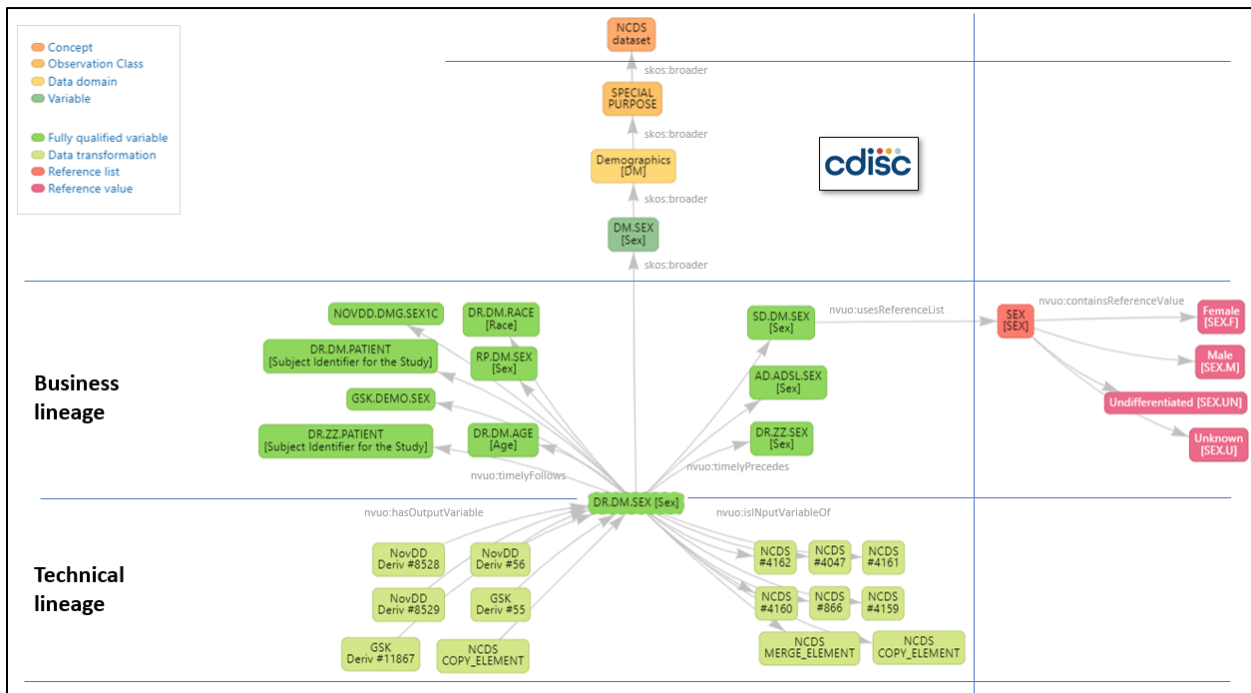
Concept
Observation Class
Data domain
Variable

Fully qualified variable
Data transformation
Reference list
Reference value

NCDS dataset

skos:broader

SPECIAL PURPOSE

skos:broader

Demographics [DM]

skos:broader

DM.SEX [Sex]

skos:broader

cdisc

NOVDD.DMG.SEX1C

DR.DM.RACE [Race]

DR.DM.PATIENT [Subject Identifier for the Study]

RP.DM.SEX [Sex]

GSK.DEMO.SEX

DR.ZZ.PATIENT [Subject Identifier for the Study]

DR.DM.AGE [Age]

SD.DM.SEX [Sex]

nvuo:usesReferenceList

SEX [SEX]

nvuo:containsReferenceValue

Female [SEX.F]

Male [SEX.M]

Undifferentiated [SEX.UN]

Unknown [SEX.U]

AD.ADSL.SEX [Sex]

DR.ZZ.SEX [Sex]

Business lineage

nvuo:timelyFollows

nvuo:timelyPrecedes

DR.DM.SEX [Sex]

nvuo:hasOutputVariable

nvuo:isINputVariableOf

Technical lineage

NovDD Deriv #8528

NovDD Deriv #56

NovDD Deriv #8529

GSK Deriv #55

GSK Deriv #11867

NCDS COPY_ELEMENT

NCDS #4162

NCDS #4047

NCDS #4161

NCDS #4160

NCDS #866

NCDS #4159

NCDS MERGE_ELEMENT

NCDS COPY_ELEMENT